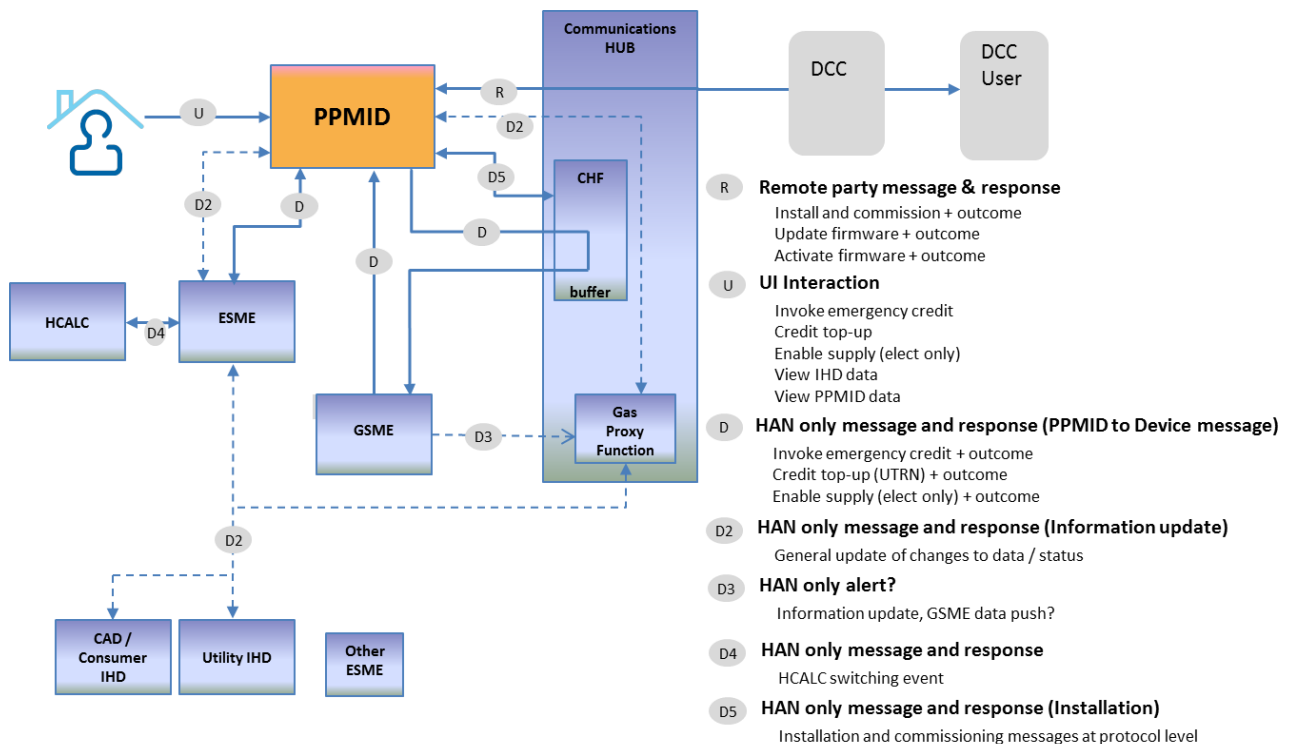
Communications HUB

DCC

DCC User

U

PPMID

R

D2

D5

CHF

buffer

D2

D

D

D

HCALC

D4

ESME

GSME

D3

Gas Proxy Function

D2

CAD / Consumer IHD

Utility IHD

Other ESME

R Remote party message & response
Install and commission + outcome
Update firmware + outcome
Activate firmware + outcome

U UI Interaction
Invoke emergency credit
Credit top-up
Enable supply (elect only)
View IHD data
View PPMID data

D HAN only message and response (PPMID to Device message)
Invoke emergency credit + outcome
Credit top-up (UTRN) + outcome
Enable supply (elect only) + outcome

D2 HAN only message and response (Information update)
General update of changes to data / status

D3 HAN only alert?
Information update, GSME data push?

D4 HAN only message and response
HCALC switching event

D5 HAN only message and response (Installation)
Installation and commissioning messages at protocol level